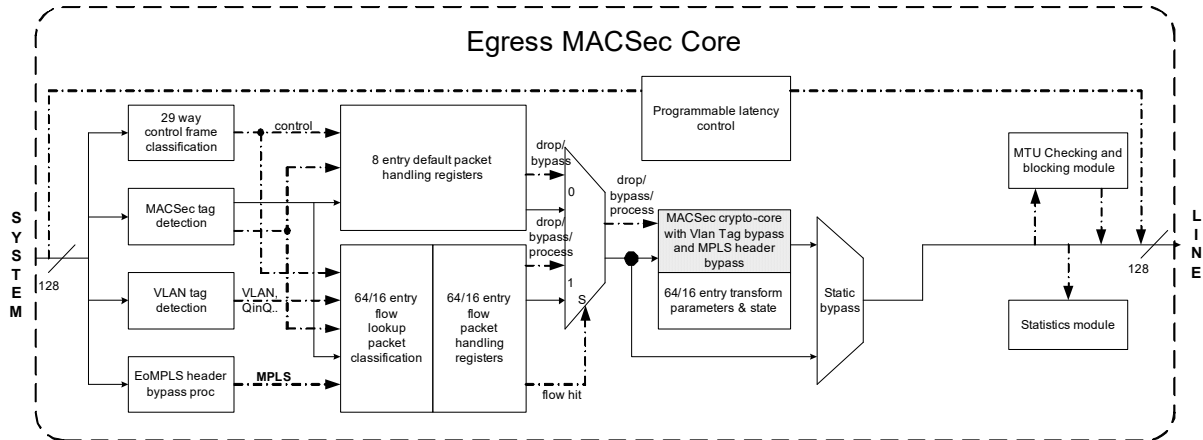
Egress MACSec Core

Programmable latency control

29 way control frame classification

control

8 entry default packet handling registers

drop/ bypass

0

drop/ bypass/ process

drop/ bypass/ process

1

S

MACSec tag detection

VLAN tag detection

VLAN, QinQ..

EoMPLS header bypass proc

MPLS

64/16 entry flow lookup packet classification

64/16 entry flow packet handling registers

flow hit

MACSec crypto-core with Vlan Tag bypass and MPLS header bypass

64/16 entry transform parameters & state

Static bypass

MTU Checking and blocking module

Statistics module

S Y S T E M

128

128

L I N E